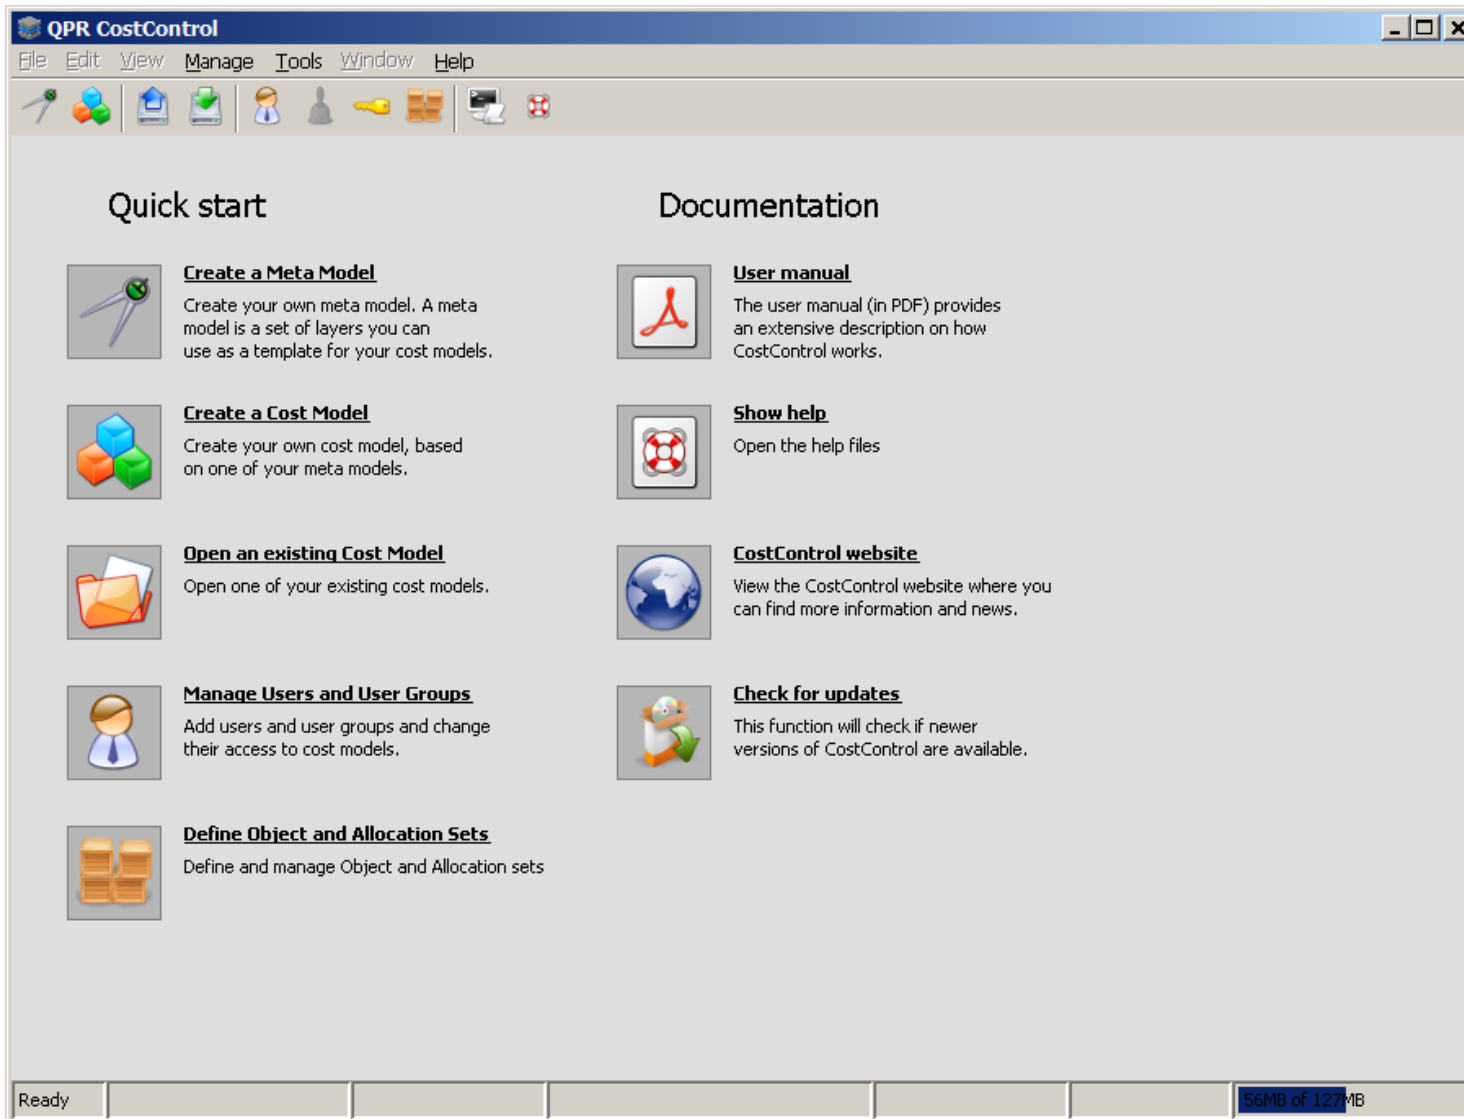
QPR CostControl

File Edit View Manage Tools Window Help

Quick start

Create a Meta Model
Create your own meta model. A meta model is a set of layers you can use as a template for your cost models.

Create a Cost Model
Create your own cost model, based on one of your meta models.

Open an existing Cost Model
Open one of your existing cost models.

Manage Users and User Groups
Add users and user groups and change their access to cost models.

Define Object and Allocation Sets
Define and manage Object and Allocation sets

Documentation

User manual
The user manual (in PDF) provides an extensive description on how CostControl works.

Show help
Open the help files

CostControl website
View the CostControl website where you can find more information and news.

Check for updates
This function will check if newer versions of CostControl are available.

Ready

56MB of 127MB